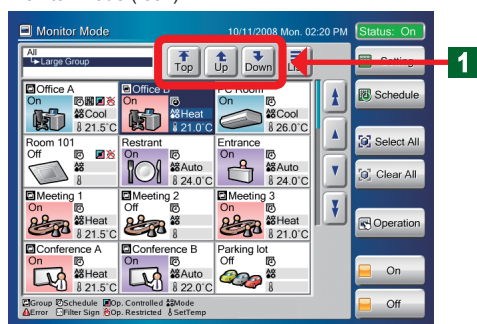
Monitor Mode 10/11/2008 Mon. 02:20 PM Status: On

All
Large Group

Top Up Down List

1

Setting

Schedule

Select All

Clear All

Operation

On

Off

| Office A On Cool 21.5°C | Office B On Heat 21.0°C | PC Room On Cool 26.0°C |
|---|---|---|
| Room 101 Off | Restrant On Auto 24.0°C | Entrance On Auto 24.0°C |
| Meeting 1 On Heat 21.5°C | Meeting 2 Off | Meeting 3 On Heat 21.0°C |
| Conference A On Heat 21.5°C | Conference B On Auto 22.0°C | Parking lot Off |

Group Schedule Op. Controlled Mode
Error Filter Sign Op. Restricted SetTemp